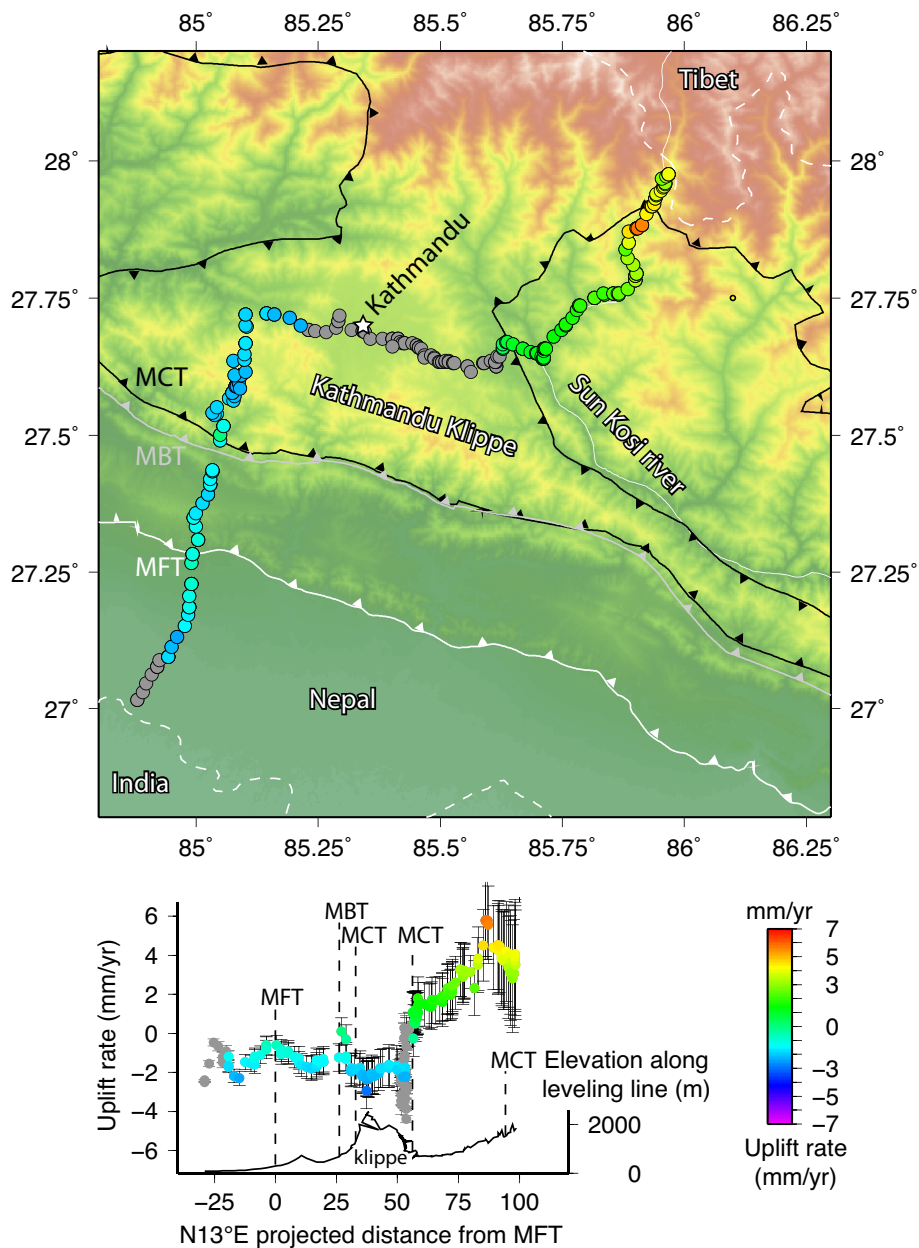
85° 85.25° 85.5° 85.75° 86° 86.25°

28° 27.75° 27.5° 27.25° 27°

28° 27.75° 27.5° 27.25° 27°

Tibet

Kathmandu

MCT

Kathmandu Klippe

Sun Kosi river

MBT

MFT

Nepal

India

85° 85.25° 85.5° 85.75° 86° 86.25°

Uplift rate (mm/yr)

6 4 2 0 −2 −4 −6

MBT
MCT
MCT
MFT
MCT
Elevation along leveling line (m)

2000
0

klippe

−25 0 25 50 75 100

N13°E projected distance from MFT

mm/yr
7
5
3
0
−3
−5
−7
Uplift rate (mm/yr)